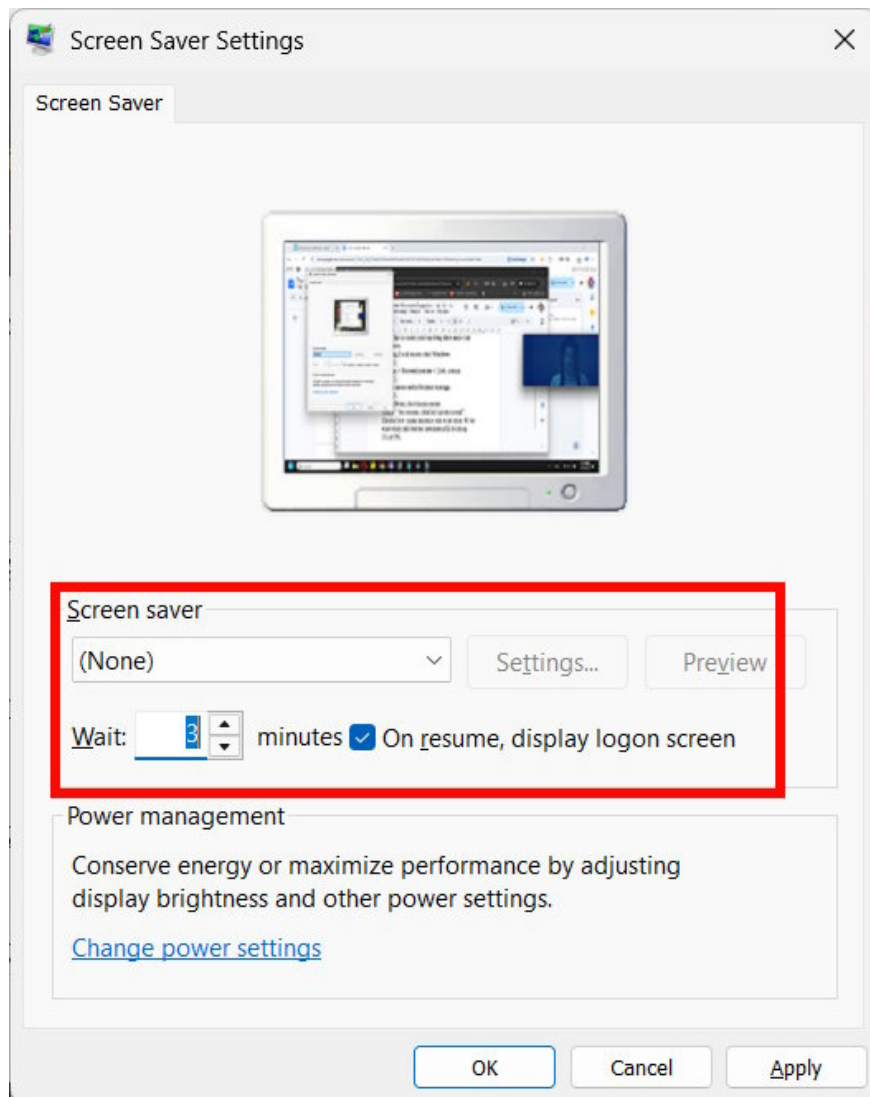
Screen Saver Settings

Screen Saver

Screen saver

(None)

Settings...

Preview

Wait: 3 minutes On resume, display logon screen

Power management

Conserve energy or maximize performance by adjusting display brightness and other power settings.

Change power settings

OK

Cancel

Apply